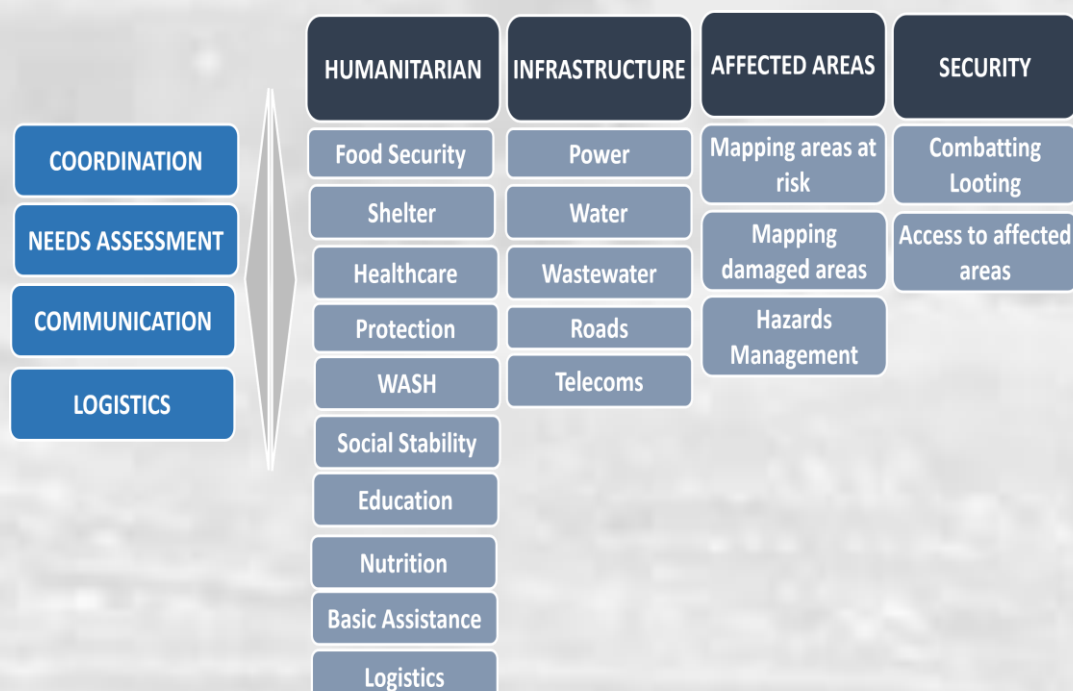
COORDINATION

NEEDS ASSESSMENT

COMMUNICATION

LOGISTICS

HUMANITARIAN

Food Security

Shelter

Healthcare

Protection

WASH

Social Stability

Education

Nutrition

Basic Assistance

Logistics

INFRASTRUCTURE

Power

Water

Wastewater

Roads

Telecoms

AFFECTED AREAS

Mapping areas at risk

Mapping damaged areas

Hazards Management

SECURITY

Combatting Looting

Access to affected areas